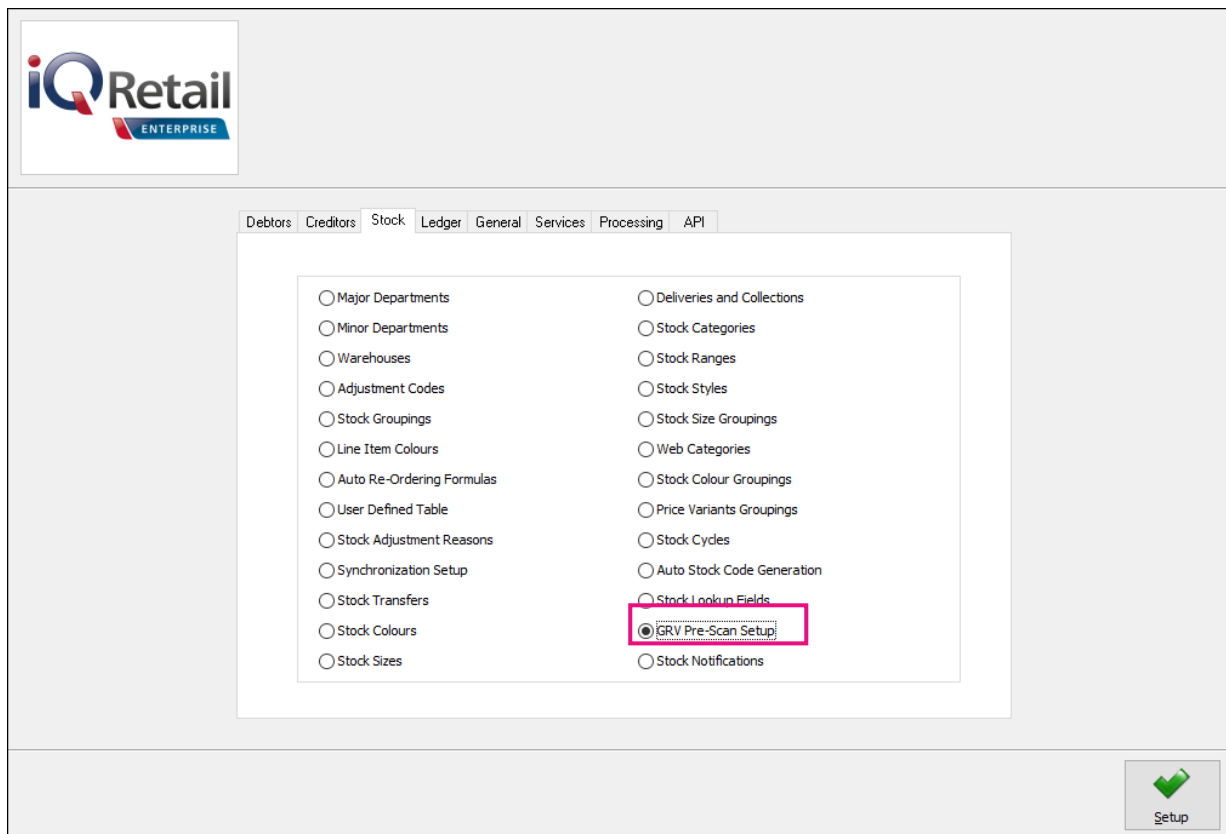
iQRetail
ENTERPRISE

Debtors Creditors Stock Ledger General Services Processing API

Major Departments
Minor Departments
Warehouses
Adjustment Codes
Stock Groupings
Line Item Colours
Auto Re-Ordering Formulas
User Defined Table
Stock Adjustment Reasons
Synchronization Setup
Stock Transfers
Stock Colours
Stock Sizes

Deliveries and Collections
Stock Categories
Stock Ranges
Stock Styles
Stock Size Groupings
Web Categories
Stock Colour Groupings
Price Variants Groupings
Stock Cycles
Auto Stock Code Generation
Stock Lookup Fields
GRV Pre-Scan Setup
Stock Notifications

Setup